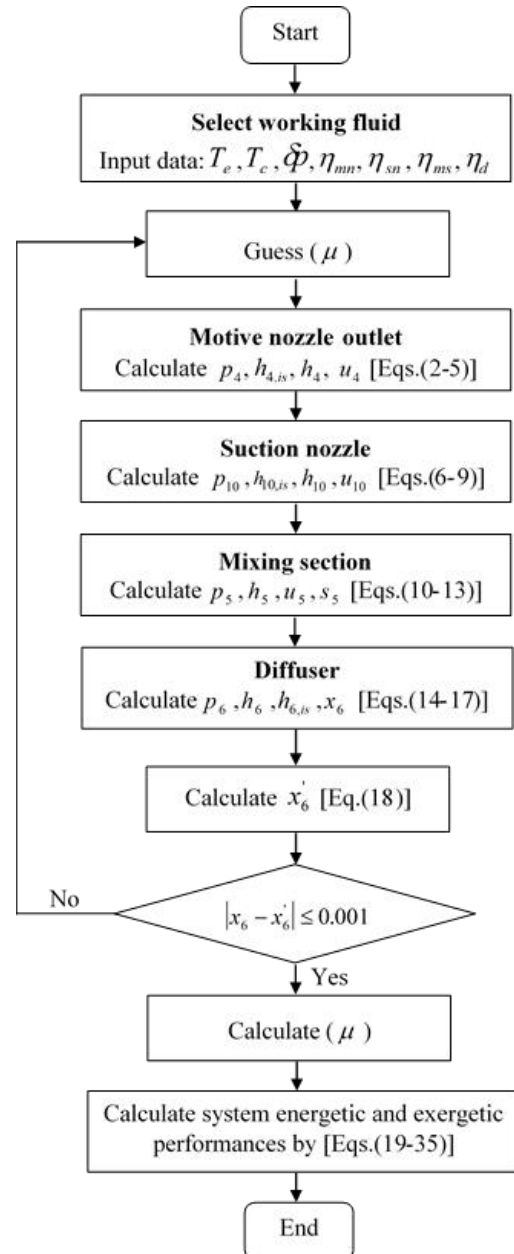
Start

Select working fluid
Input data: $T_e, T_c, \delta\Phi, \eta_{mn}, \eta_{sn}, \eta_{ms}, \eta_d$

Guess ( $\mu$ )

Motive nozzle outlet
Calculate $p_4, h_{4,is}, h_4, u_4$ [Eqs.(2-5)]

Suction nozzle
Calculate $p_{10}, h_{10,is}, h_{10}, u_{10}$ [Eqs.(6-9)]

Mixing section
Calculate $p_5, h_5, u_5, s_5$ [Eqs.(10-13)]

Diffuser
Calculate $p_6, h_6, h_{6,is}, x_6$ [Eqs.(14-17)]

Calculate $x_6^{'}$ [Eq.(18)]

No

$|x_6 - x_6^{'}| \leq 0.001$

Yes

Calculate ( $\mu$ )

Calculate system energetic and exergetic performances by [Eqs.(19-35)]

End